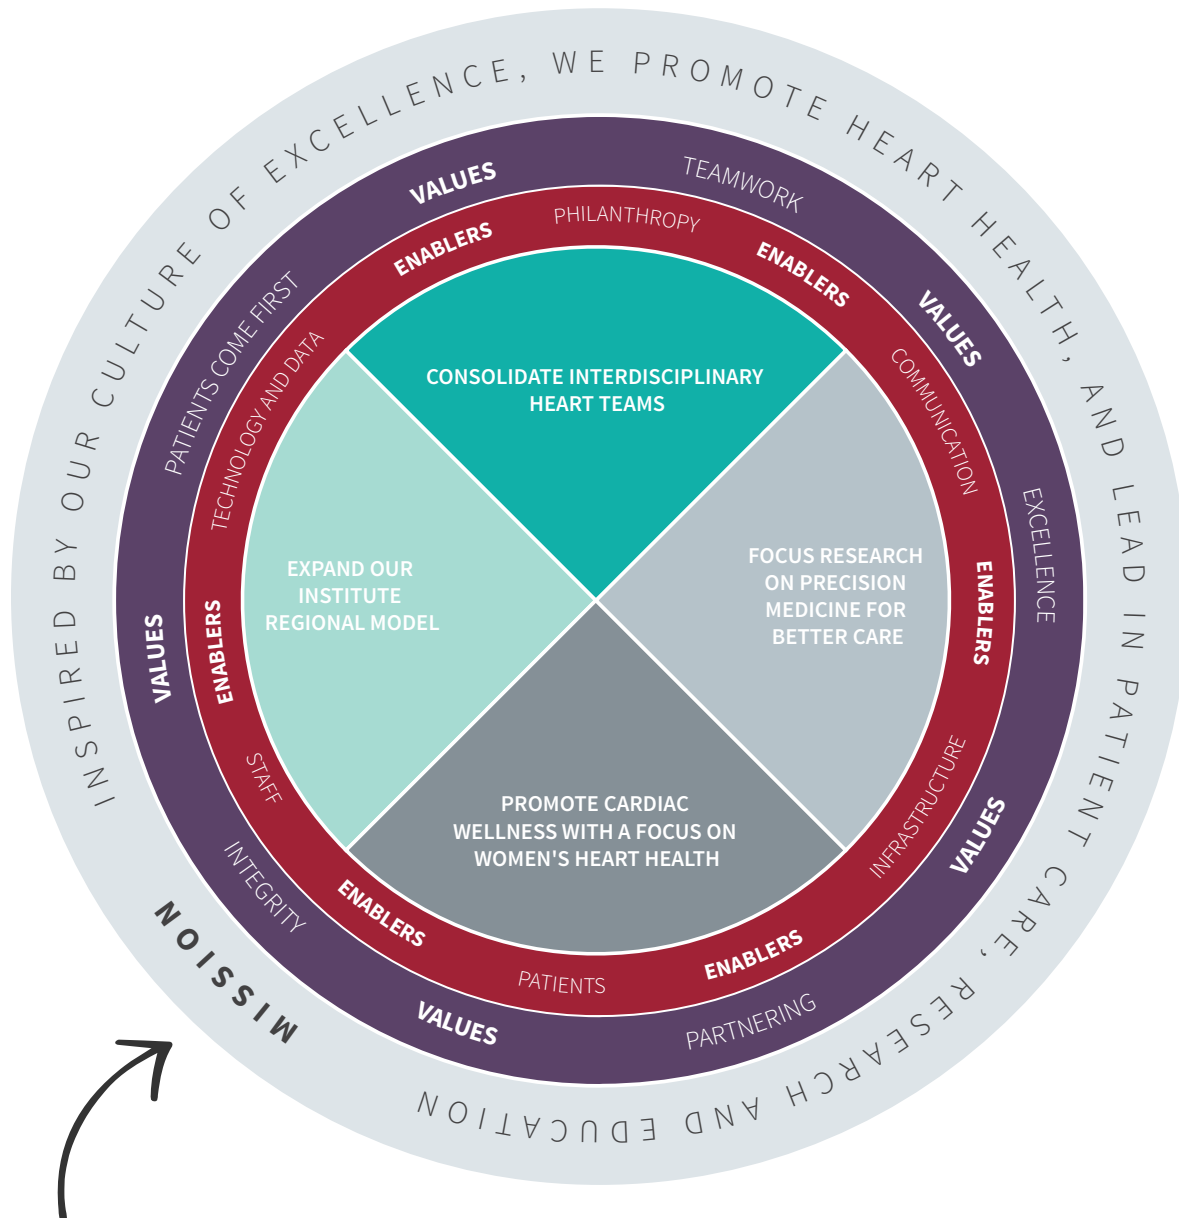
INSPIRED BY OUR CULTURE OF EXCELLENCE, WE PROMOTE HEART HEALTH, AND LEAD IN PATIENT CARE, RESEARCH AND EDUCATION

MISSION

VALUES
TEAMWORK
VALUES
EXCELLENCE
VALUES
PARTNERING
VALUES
INTEGRITY
VALUES
PATIENTS COME FIRST

ENABLERS
PHILANTHROPY
ENABLERS
COMMUNICATION
ENABLERS
INFRASTRUCTURE
ENABLERS
PATIENTS
ENABLERS
STAFF
ENABLERS
TECHNOLOGY AND DATA

CONSOLIDATE INTERDISCIPLINARY HEART TEAMS

FOCUS RESEARCH ON PRECISION MEDICINE FOR BETTER CARE

PROMOTE CARDIAC WELLNESS WITH A FOCUS ON WOMEN'S HEART HEALTH

EXPAND OUR INSTITUTE REGIONAL MODEL